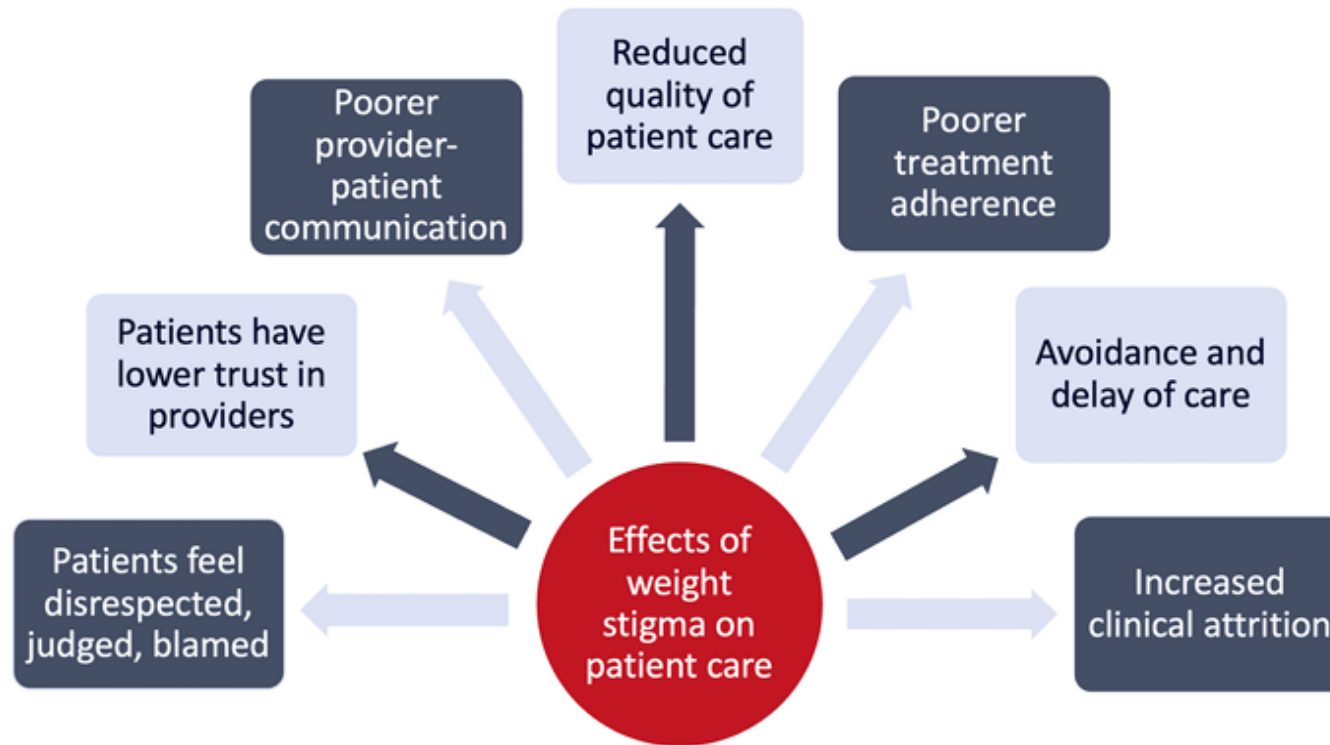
Effects of weight stigma on patient care

Patients feel disrespected, judged, blamed

Patients have lower trust in providers

Poorer provider-patient communication

Reduced quality of patient care

Poorer treatment adherence

Avoidance and delay of care

Increased clinical attrition